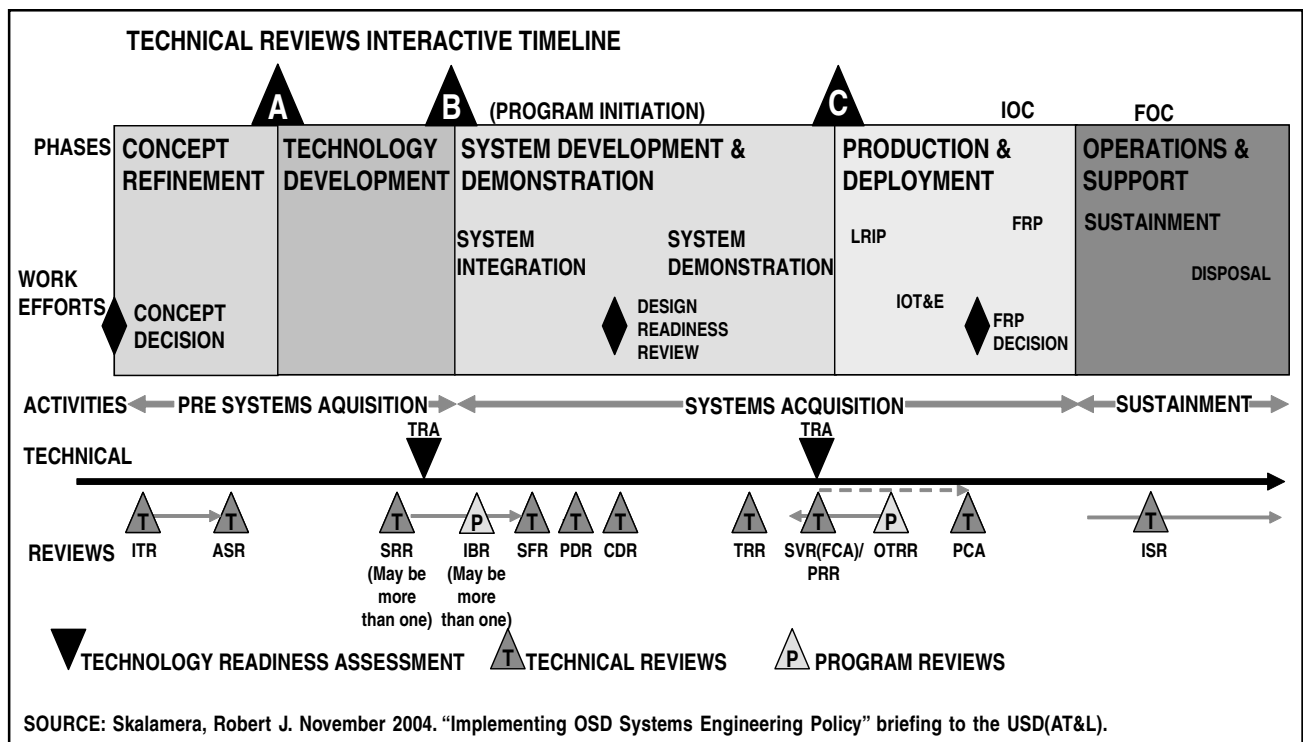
TECHNICAL REVIEWS INTERACTIVE TIMELINE

A

B

(PROGRAM INITIATION)

C

IOC

FOC

PHASES

CONCEPT REFINEMENT

TECHNOLOGY DEVELOPMENT

SYSTEM DEVELOPMENT & DEMONSTRATION

PRODUCTION & DEPLOYMENT

OPERATIONS & SUPPORT

SYSTEM INTEGRATION

SYSTEM DEMONSTRATION

LRIP

FRP

SUSTAINMENT

WORK EFFORTS

CONCEPT DECISION

DESIGN READINESS REVIEW

IOT&E

FRP DECISION

DISPOSAL

ACTIVITIES

PRE SYSTEMS AQUISITION

SYSTEMS ACQUISITION

SUSTAINMENT

TRA

TRA

TECHNICAL

T ITR

T ASR

T SRR (May be more than one)

P IBR (May be more than one)

T SFR

T PDR

T CDR

T TRR

T SVR(FCA)/ PRR

P OTRR

T PCA

T ISR

REVIEWS

TECHNOLOGY READINESS ASSESSMENT

T TECHNICAL REVIEWS

P PROGRAM REVIEWS

SOURCE: Skalamera, Robert J. November 2004. "Implementing OSD Systems Engineering Policy" briefing to the USD(AT&L).